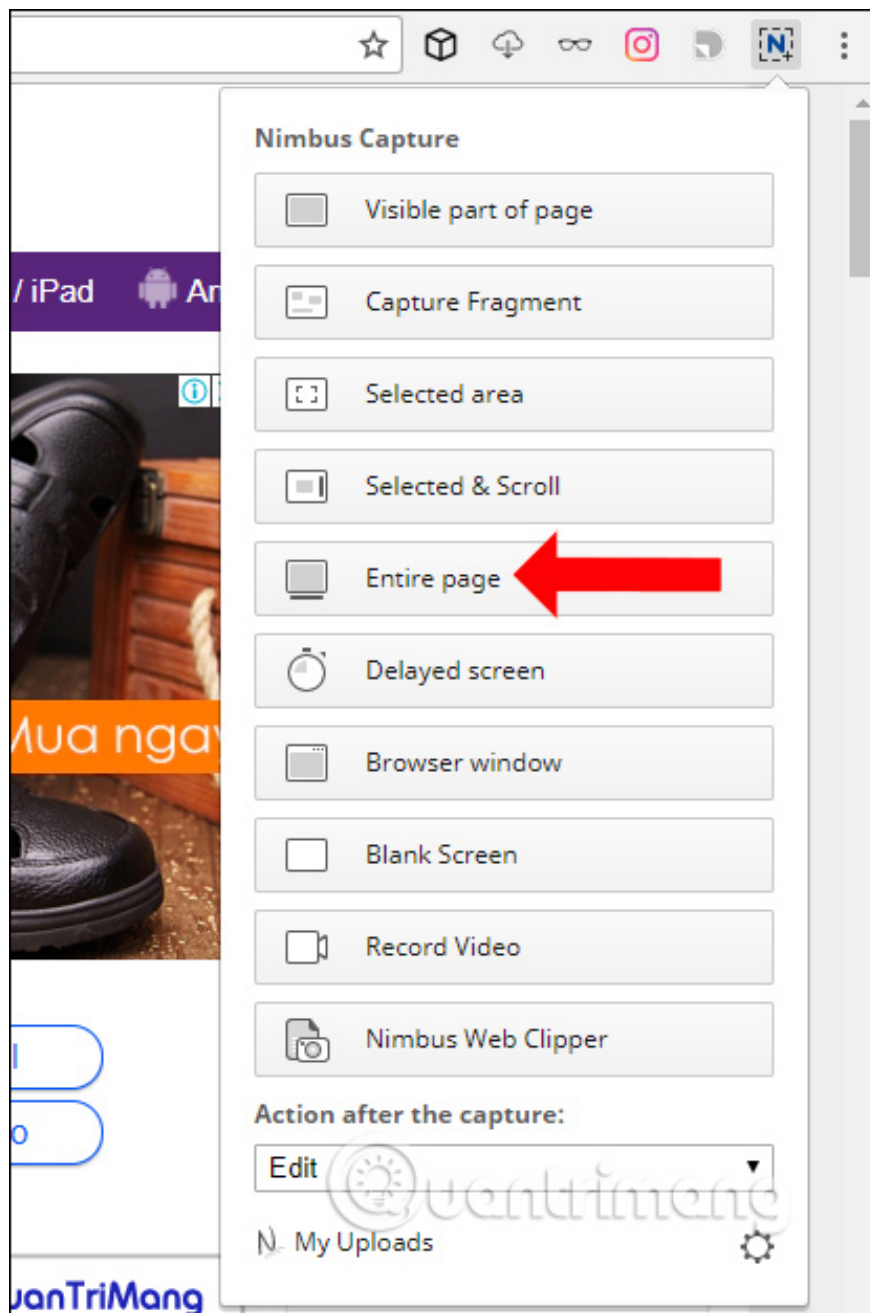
/ iPad Ar

Mua ngay

l

o

uanTriMang

Nimbus Capture

Visible part of page

Capture Fragment

Selected area

Selected & Scroll

Entire page

Delayed screen

Browser window

Blank Screen

Record Video

Nimbus Web Clipper

Action after the capture:

Edit

My Uploads

quantrimang